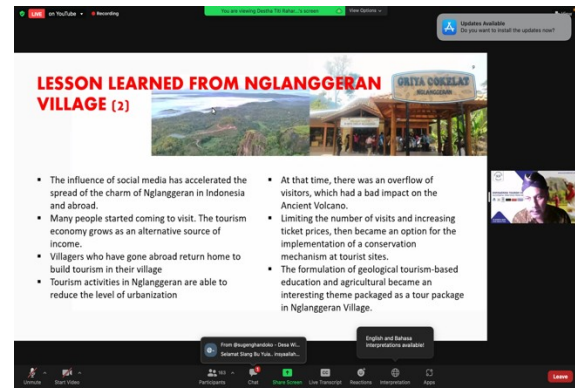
LIVE on YouTube · Recording

You are viewing Destha Titi Rahar...'s screen

View Options

Updates Available
Do you want to install the updates now?

LESSON LEARNED FROM NGLANGGERAN VILLAGE (2)

GRIYA COKELAT
NGLANGGERAN

The influence of social media has accelerated the spread of the charm of Nglanggeran in Indonesia and abroad.

Many people started coming to visit. The tourism economy grows as an alternative source of income.

Villagers who have gone abroad return home to build tourism in their village

Tourism activities in Nglanggeran are able to reduce the level of urbanization

At that time, there was an overflow of visitors, which had a bad impact on the Ancient Volcano.

Limiting the number of visits and increasing ticket prices, then became an option for the implementation of a conservation mechanism at tourist sites.

The formulation of geological tourism-based education and agricultural became an interesting theme packaged as a tour package in Nglanggeran Village.

From @sugenghandoko - Desa Wi...
Selamat Siang Bu Yuli.. insyaallah...

English and Bahasa interpretations available!

Unmute Start Video Participants 163 Chat Share Screen Live Transcript Reactions Interpretation Apps Leave